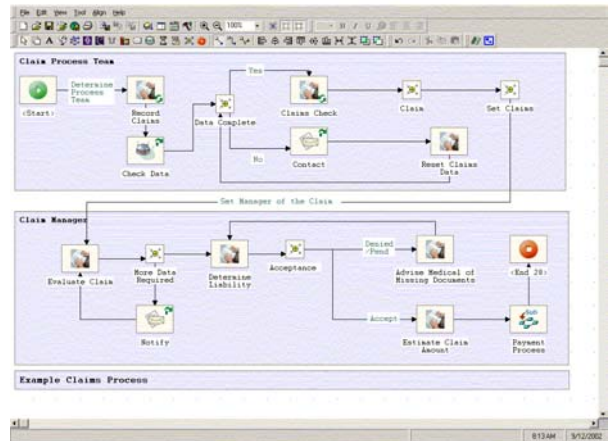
File Edit View Tool Align Help

100%

Claim Process Team

Determine Process Team

<Start>

Record Claims

Check Data

Data Complete

Yes

No

Claims Check

Claim

Set Claims

Contact

Reset Claims Data

Set Manager of the Claim

Claim Manager

Evaluate Claim

More Data Required

Determine Liability

Acceptance

Denied /Pend

Advise Medical of Missing Documents

<End 28>

Notify

Accept

Estimate Claim Amount

Payment Process

Example Claims Process

8:13 AM 9/12/2002